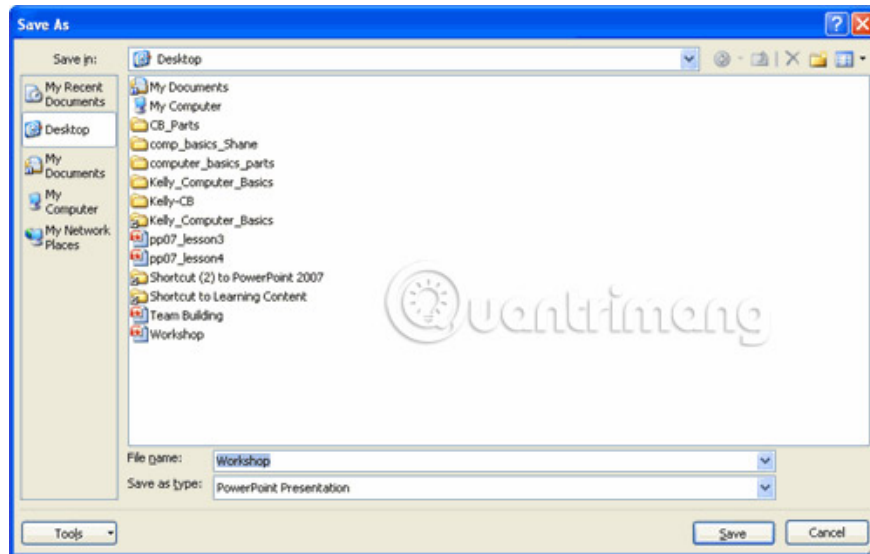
Save As

Save in: Desktop

My Recent Documents
Desktop
My Documents
My Computer
My Network Places

My Documents
My Computer
CB_Parts
comp_basics_Shane
computer_basics_parts
Kelly_Computer_Basics
Kelly-CB
Kelly_Computer_Basics
pp07_lesson3
pp07_lesson4
Shortcut (2) to PowerPoint 2007
Shortcut to Learning Content
Team Building
Workshop

Quantrimang

File name: Workshop
Save as type: PowerPoint Presentation

Tools
Save
Cancel